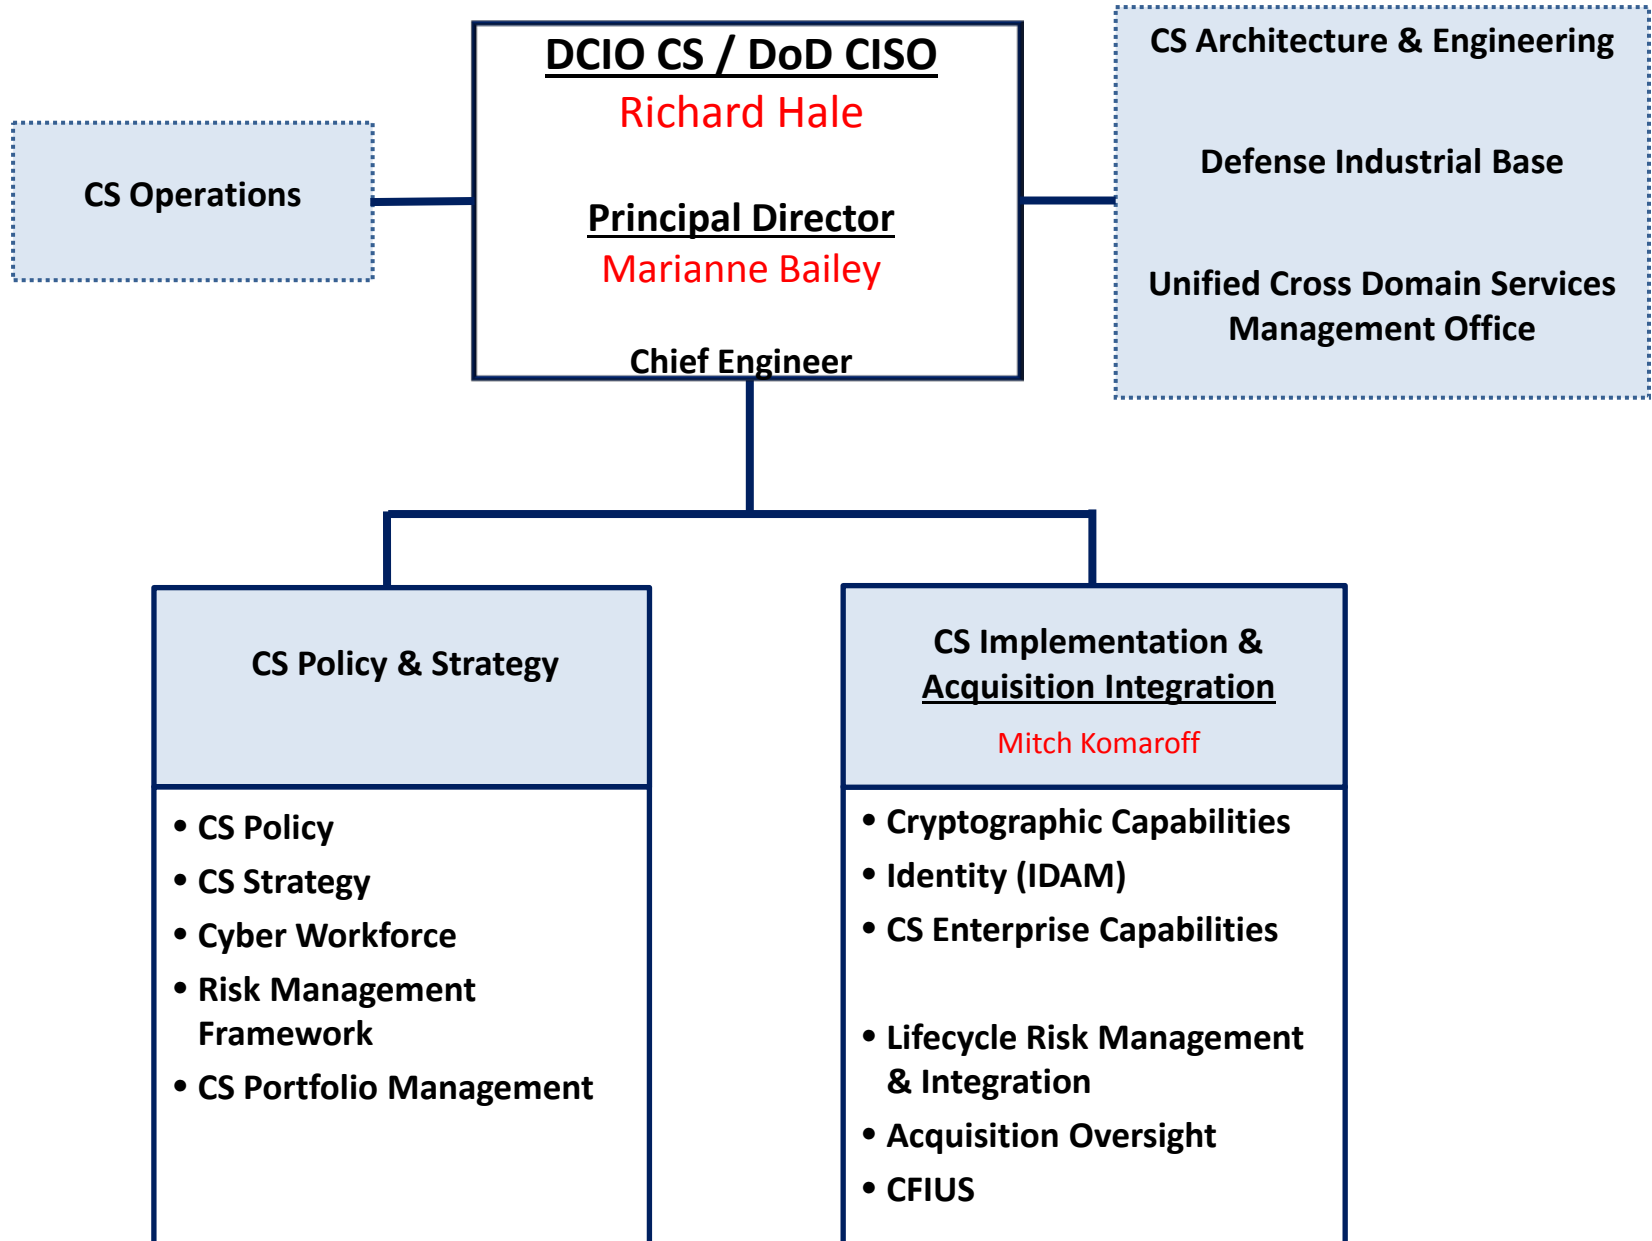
DCIO CS / DoD CISO
Richard Hale

Principal Director
Marianne Bailey

Chief Engineer

CS Operations

CS Architecture & Engineering

Defense Industrial Base

Unified Cross Domain Services Management Office

CS Policy & Strategy

• CS Policy
• CS Strategy
• Cyber Workforce
• Risk Management Framework
• CS Portfolio Management

CS Implementation & Acquisition Integration

Mitch Komaroff

• Cryptographic Capabilities
• Identity (IDAM)
• CS Enterprise Capabilities

• Lifecycle Risk Management & Integration
• Acquisition Oversight
• CFIUS